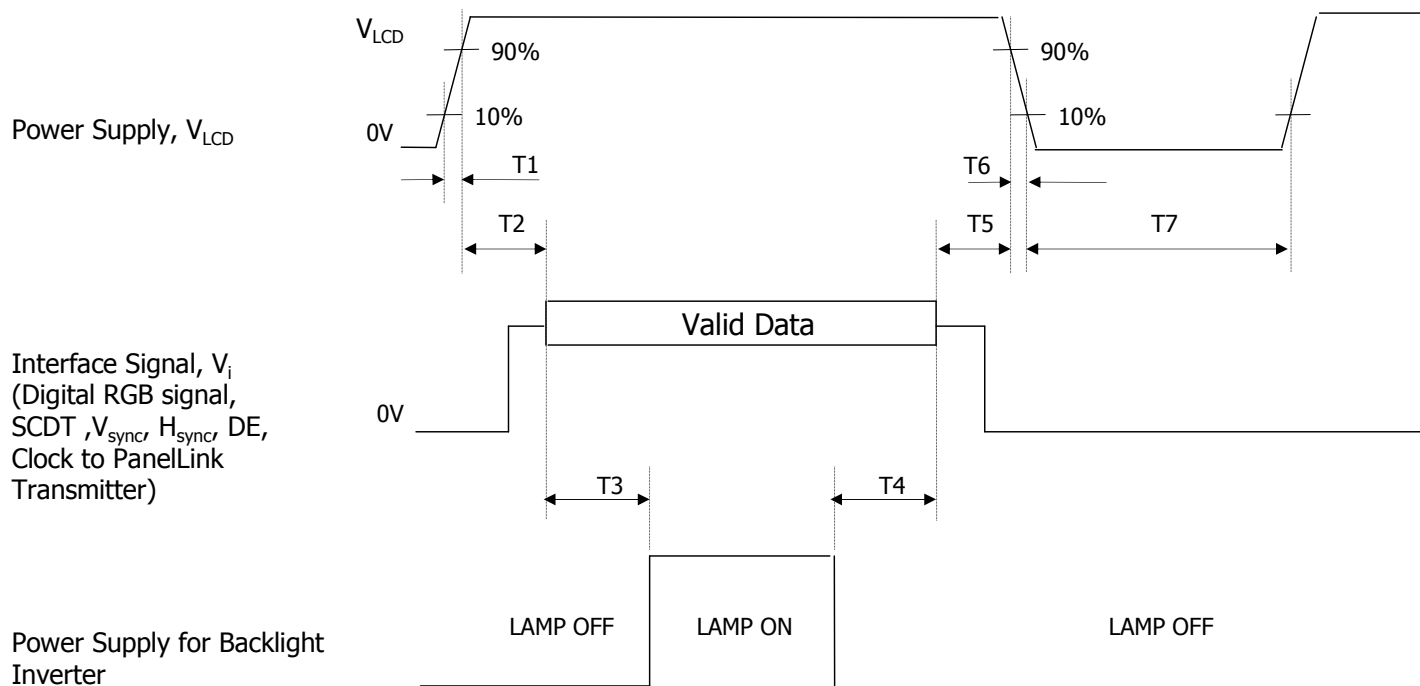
$V_{LCD}$

90%

90%

Power Supply, $V_{LCD}$

0V

10%

10%

T1

T6

T2

T5

T7

Valid Data

Interface Signal, $V_i$ (Digital RGB signal, SCDT ,$V_{sync}$, $H_{sync}$, DE, Clock to PanelLink Transmitter)

0V

T3

T4

Power Supply for Backlight Inverter

LAMP OFF

LAMP ON

LAMP OFF